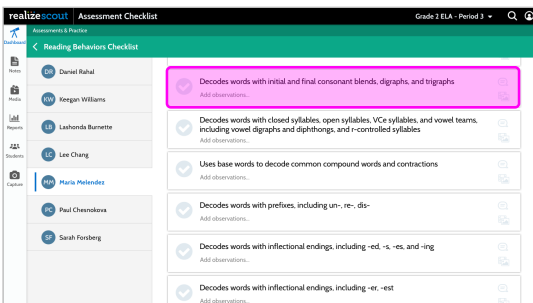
realizescout | Assessment Checklist

Grade 2 ELA - Period 3

Assessments & Practice

Reading Behaviors Checklist

Notes

Media

Reports

Students

Capture

DR Daniel Rahal

KW Keegan Williams

LB Lashonda Burnette

LC Lee Chang

MM Maria Melendez

PC Paul Chesnokova

SF Sarah Forsberg

Decodes words with initial and final consonant blends, digraphs, and trigraphs
Add observations...

Decodes words with closed syllables, open syllables, VCe syllables, and vowel teams, including vowel digraphs and diphthongs, and r-controlled syllables
Add observations...

Uses base words to decode common compound words and contractions
Add observations...

Decodes words with prefixes, including un-, re-, dis-
Add observations...

Decodes words with inflectional endings, including -ed, -s, -es, and -ing
Add observations...

Decodes words with inflectional endings, including -er, -est
Add observations...